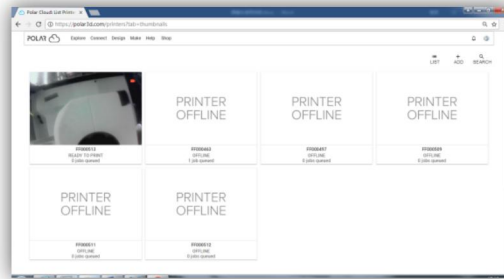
Polar Cloud: List Printe ×

https://polar3d.com/printers?tab=thumbnails

POLAR

Explore Connect Design Make Help Shop

LIST ADD SEARCH

FF000513
READY TO PRINT
0 jobs queued

PRINTER OFFLINE

FF000463
OFFLINE
1 job queued

PRINTER OFFLINE

FF000497
OFFLINE
0 jobs queued

PRINTER OFFLINE

FF000509
OFFLINE
0 jobs queued

PRINTER OFFLINE

FF000511
OFFLINE
0 jobs queued

PRINTER OFFLINE

FF000512
OFFLINE
0 jobs queued